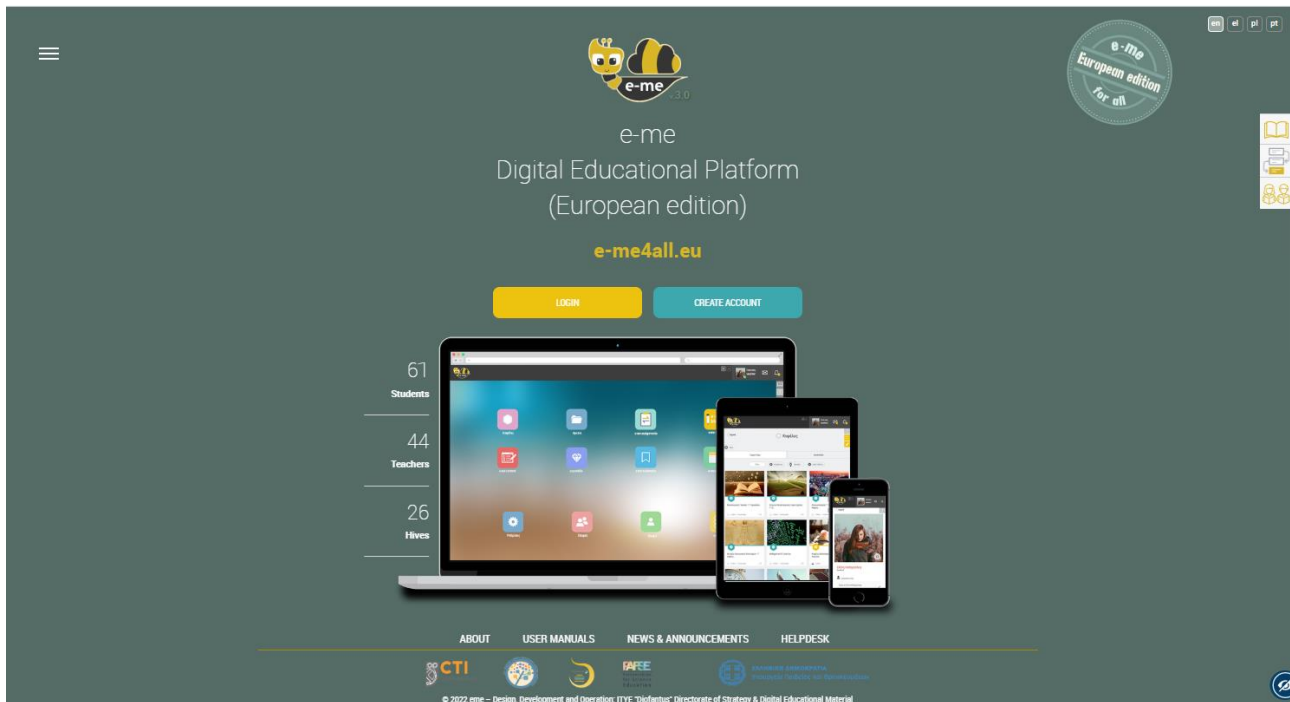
en el pl pt

e-me v.3.0

e-me European edition for all

e-me
Digital Educational Platform
(European edition)

e-me4all.eu

LOGIN CREATE ACCOUNT

61
Students

44
Teachers

26
Hives

ABOUT USER MANUALS NEWS & ANNOUNCEMENTS HELPDESK

CTI

© 2022 eme – Design, Development and Operation: ITYE "Diofantus" Directorate of Strategy & Digital Educational Material